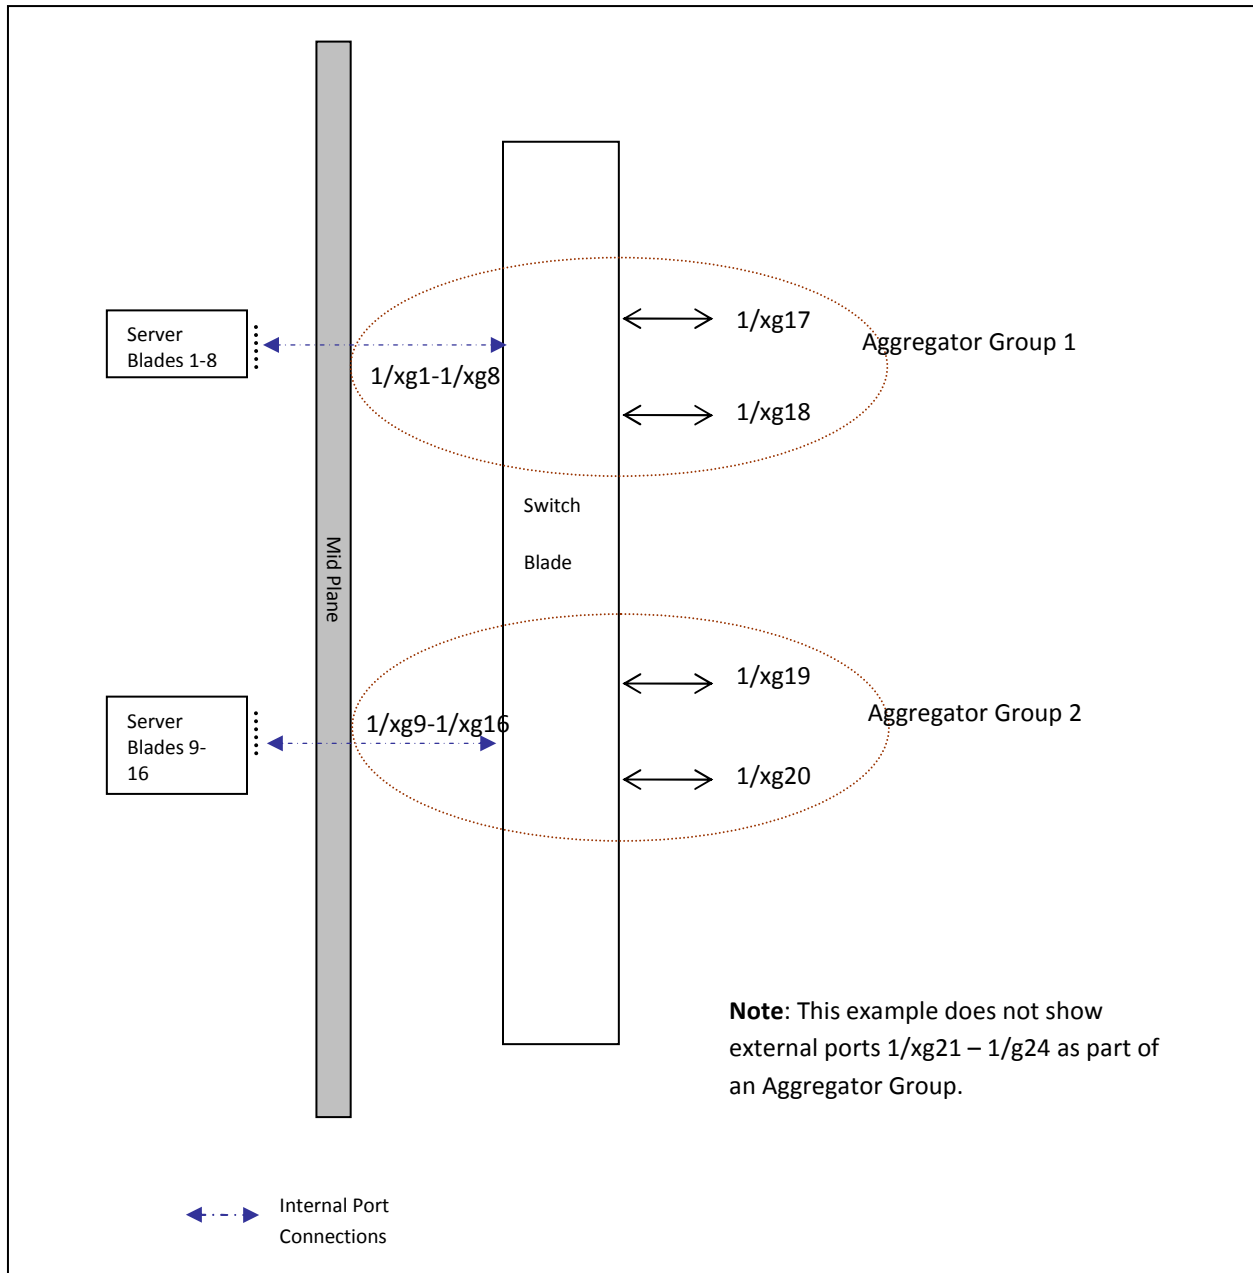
Server Blades 1-8

1/xg1-1/xg8

1/xg17

Aggregator Group 1

1/xg18

Switch

Blade

Mid Plane

1/xg19

Aggregator Group 2

Server Blades 9-16

1/xg9-1/xg16

1/xg20

**Note**: This example does not show external ports 1/xg21 – 1/g24 as part of an Aggregator Group.

Internal Port Connections